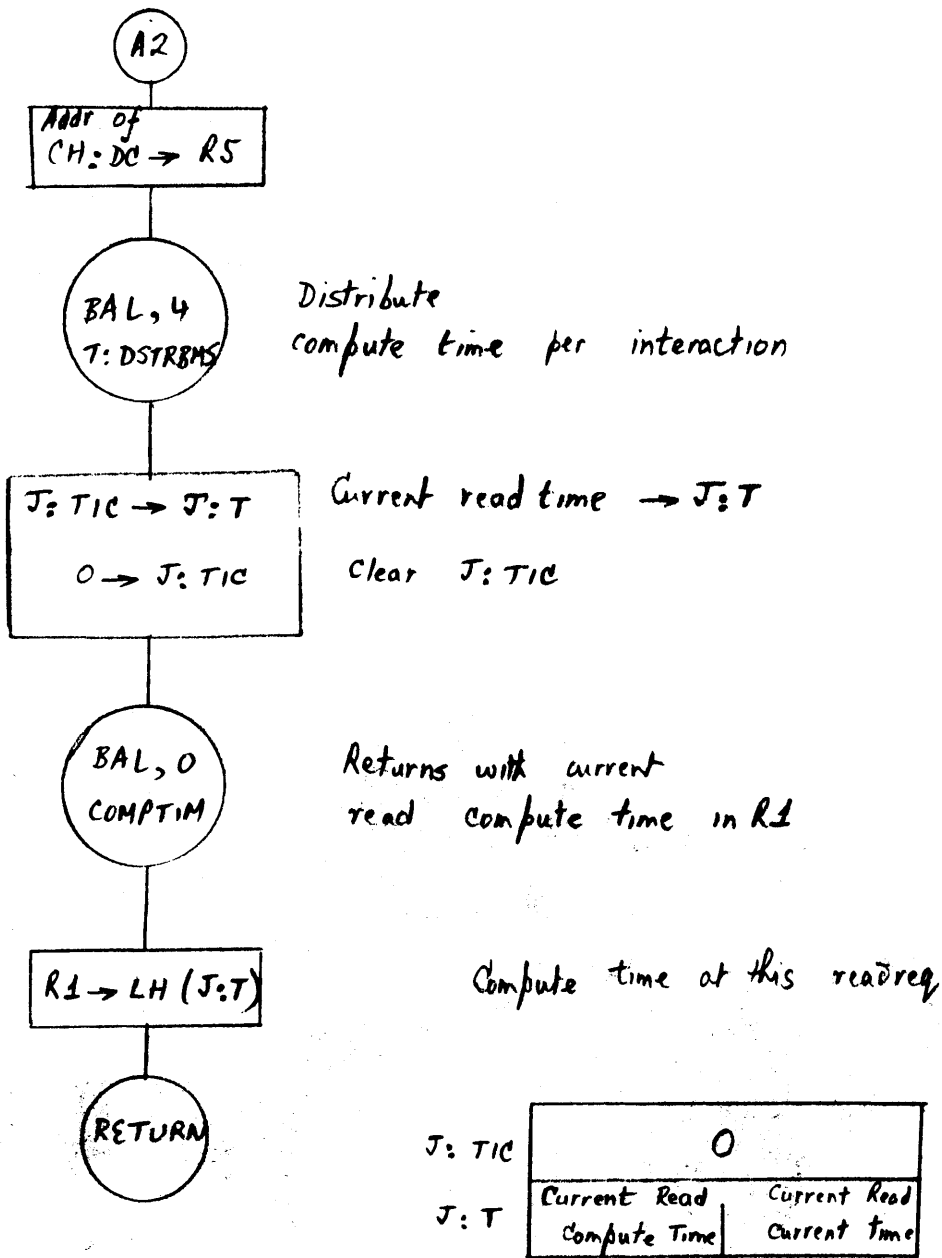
A2

Addr of CH: DC → R5

BAL, 4
T: DSTRBMS

Distribute compute time per interaction

J: TIC → J: T
0 → J: TIC

Current read time → J: T
Clear J: TIC

BAL, 0
COMPTIM

Returns with current read compute time in R1

R1 → LH (J:T)

Compute time at this readreq

RETURN

| J: TIC | 0 | |
|---|---|---|
| J: T | Current Read Compute Time | Current Read Current time |